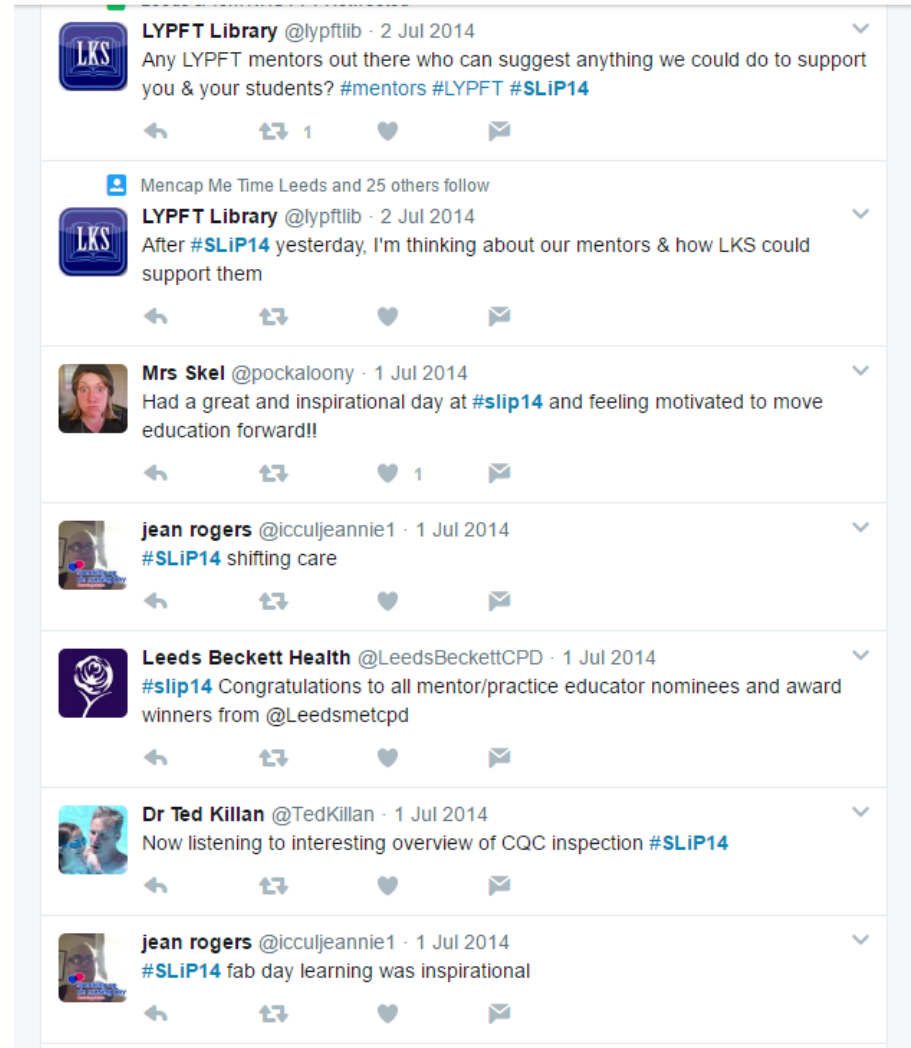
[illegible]

LKS

LYPFT Library @lypftlib · 2 Jul 2014
Any LYPFT mentors out there who can suggest anything we could do to support you & your students? #mentors #LYPFT #SLiP14

1

Mencap Me Time Leeds and 25 others follow

LKS

LYPFT Library @lypftlib · 2 Jul 2014
After #SLiP14 yesterday, I'm thinking about our mentors & how LKS could support them

Mrs Skel @pockaloony · 1 Jul 2014
Had a great and inspirational day at #slip14 and feeling motivated to move education forward!!

1

jean rogers @icculjeannie1 · 1 Jul 2014
#SLiP14 shifting care

Leeds Beckett Health @LeedsBeckettCPD · 1 Jul 2014
#slip14 Congratulations to all mentor/practice educator nominees and award winners from @Leedsmetcpd

Dr Ted Killan @TedKillan · 1 Jul 2014
Now listening to interesting overview of CQC inspection #SLiP14

jean rogers @icculjeannie1 · 1 Jul 2014
#SLiP14 fab day learning was inspirational